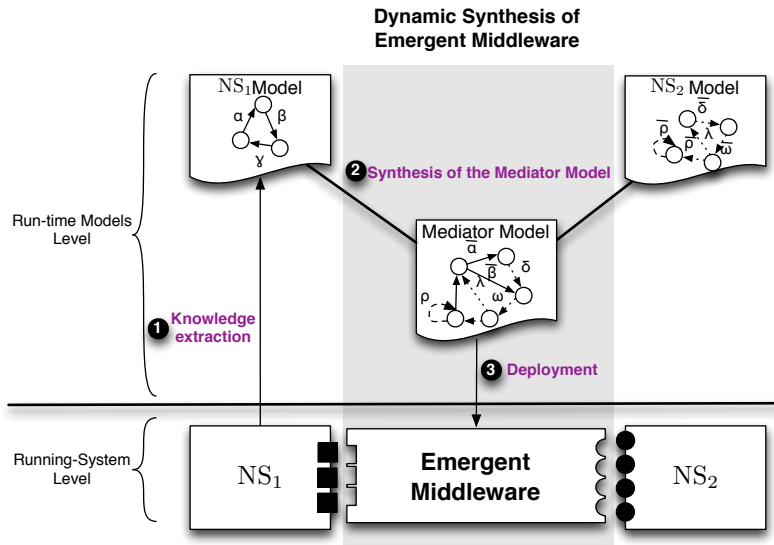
Dynamic Synthesis of Emergent Middleware

$NS_1$Model

α β γ

$NS_2$ Model

$\overline{\delta}$ $\overline{\rho}$ $\overline{\rho}$ λ $\overline{\omega}$

2 Synthesis of the Mediator Model

Run-time Models Level

Mediator Model

$\overline{\alpha}$ β δ λ ω ρ

1 Knowledge extraction

3 Deployment

Running-System Level

$NS_1$

Emergent Middleware

$NS_2$